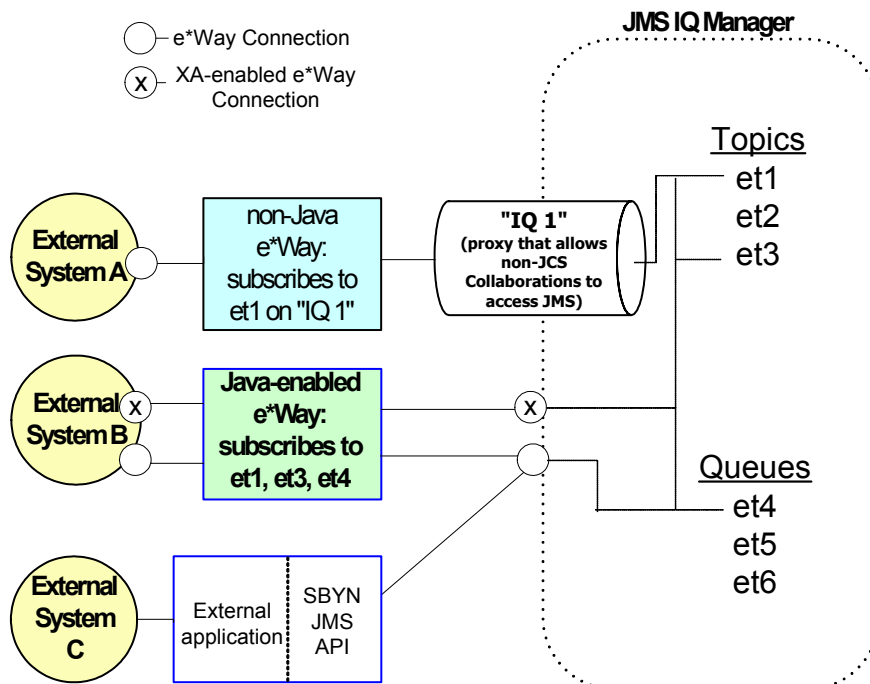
e*Way Connection

X XA-enabled e*Way Connection

JMS IQ Manager

Topics
et1
et2
et3

External System A

non-Java e*Way: subscribes to et1 on "IQ 1"

"IQ 1"
(proxy that allows non-JCS Collaborations to access JMS)

External System B

X

Java-enabled e*Way: subscribes to et1, et3, et4

X

Queues
et4
et5
et6

External System C

External application

SBYN JMS API